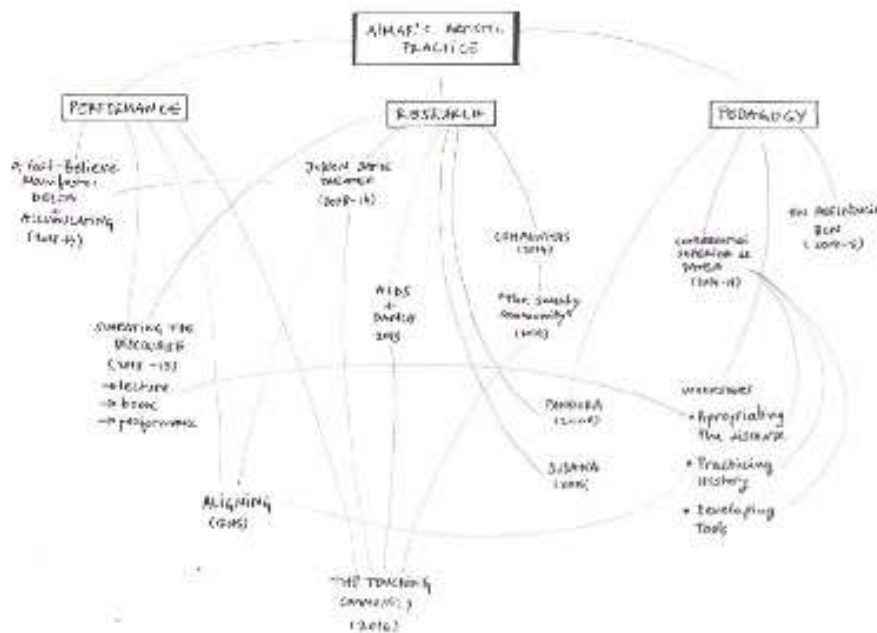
AIMAR'S ARTISTIC PRACTICE

PERFORMANCE

RESEARCH

PEDAGOGY

A fact-Believe Manifesto: DELAY + ACCUMULATING (2012-13)

JULIAN DEBIE DOCUMENT (2008-11)

COMMUNITIES (2014)

"The smelly community" (2015)

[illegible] ESCUELA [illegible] (2009-13)

CONTEMPORARY DEPARTMENT OF DANCE (2011-12)

SUBVERTING THE DISCOURSE (2012-13)
→ lecture
→ book
→ performance

AIDS + DANCE 2013

PANDORA (2012-14)

SUSANA (2016)

WORKSHOPS
• Appropriating the discourse
• Practicing history
• Developing tools

ALIGNING (2015)

THE TEACHING COMMUNITY (2016)